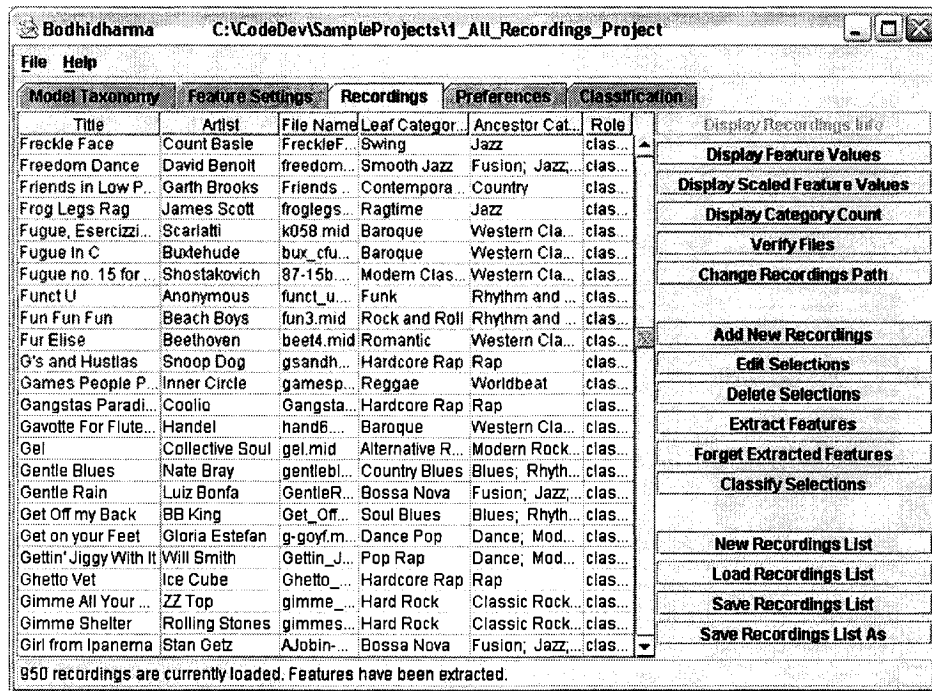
Bodhidharma C:\CodeDev\SampleProjects\1_All_Recordings_Project

File Help

Model Taxonomy | Feature Settings | Recordings | Preferences | Classification

| Title | Artist | File Name | Leaf Categor... | Ancestor Cat... | Role |
|---|---|---|---|---|---|
| Freckle Face | Count Basie | FreckleF... | Swing | Jazz | clas... |
| Freedom Dance | David Benoit | freedom... | Smooth Jazz | Fusion; Jazz;... | clas... |
| Friends in Low P... | Garth Brooks | Friends ... | Contempora... | Country | clas... |
| Frog Legs Rag | James Scott | froglegs... | Ragtime | Jazz | clas... |
| Fugue, Esercizzi... | Scarlatti | k058.mid | Baroque | Western Cla... | clas... |
| Fugue in C | Buxtehude | bux_cfu... | Baroque | Western Cla... | clas... |
| Fugue no. 15 for ... | Shostakovich | 87-15b... | Modern Clas... | Western Cla... | clas... |
| Funct U | Anonymous | funct_u... | Funk | Rhythm and ... | clas... |
| Fun Fun Fun | Beach Boys | fun3.mid | Rock and Roll | Rhythm and ... | clas... |
| Fur Elise | Beethoven | beet4.mid | Romantic | Western Cla... | clas... |
| G's and Hustlas | Snoop Dog | gsandh... | Hardcore Rap | Rap | clas... |
| Games People P... | Inner Circle | gamesp... | Reggae | Worldbeat | clas... |
| Gangstas Paradi... | Coolio | Gangsta... | Hardcore Rap | Rap | clas... |
| Gavotte For Flute... | Handel | hand6... | Baroque | Western Cla... | clas... |
| Gel | Collective Soul | gel.mid | Alternative R... | Modern Rock... | clas... |
| Gentle Blues | Nate Bray | gentlebl... | Country Blues | Blues; Rhyth... | clas... |
| Gentle Rain | Luiz Bonfa | GentleR... | Bossa Nova | Fusion; Jazz;... | clas... |
| Get Off my Back | BB King | Get_Off... | Soul Blues | Blues; Rhyth... | clas... |
| Get on your Feet | Gloria Estefan | g-goyf.m... | Dance Pop | Dance; Mod... | clas... |
| Gettin' Jiggy With It | Will Smith | Gettin_J... | Pop Rap | Dance; Mod... | clas... |
| Ghetto Vet | Ice Cube | Ghetto_... | Hardcore Rap | Rap | clas... |
| Gimme All Your ... | ZZ Top | gimme_... | Hard Rock | Classic Rock... | clas... |
| Gimme Shelter | Rolling Stones | gimmes... | Hard Rock | Classic Rock... | clas... |
| Girl from Ipanema | Stan Getz | AJobin-... | Bossa Nova | Fusion; Jazz;... | clas... |

Display Recordings Info
Display Feature Values
Display Scaled Feature Values
Display Category Count
Verify Files
Change Recordings Path
Add New Recordings
Edit Selections
Delete Selections
Extract Features
Forget Extracted Features
Classify Selections
New Recordings List
Load Recordings List
Save Recordings List
Save Recordings List As

950 recordings are currently loaded. Features have been extracted.